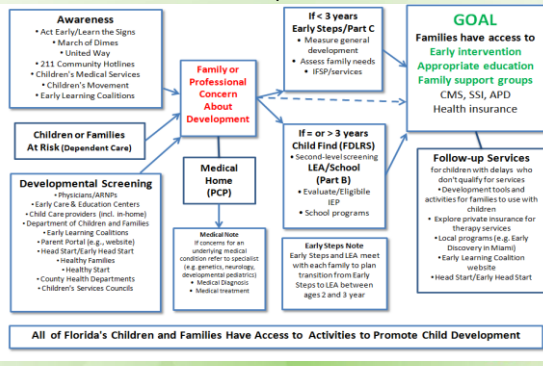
Awareness
• Act Early/Learn the Signs
• March of Dimes
• United Way
• 211 Community Hotlines
• Children's Medical Services
• Children's Movement
• Early Learning Coalitions

Children or Families At Risk (Dependent Care)

Developmental Screening
• Physicians/ARNPs
• Early Care & Education Centers
• Child Care providers (incl. in-home)
• Department of Children and Families
• Early Learning Coalitions
• Parent Portal (e.g., website)
• Head Start/Early Head Start
• Healthy Families
• Healthy Start
• County Health Departments
• Children's Services Councils

Family or Professional Concern About Development

Medical Home (PCP)

Medical Note
If concerns for an underlying medical condition refer to specialist (e.g. genetics, neurology, developmental pediatrics)
• Medical Diagnosis
• Medical treatment

If < 3 years
Early Steps/Part C
• Measure general development
• Assess family needs
• IFSP/services

If = or > 3 years
Child Find (FDLRS)
• Second-level screening
LEA/School (Part B)
• Evaluate/Eligible IEP
• School programs

Early Steps Note
Early Steps and LEA meet with each family to plan transition from Early Steps to LEA between ages 2 and 3 year

GOAL
Families have access to
Early intervention
Appropriate education
Family support groups
CMS, SSI, APD
Health insurance

Follow-up Services
for children with delays who don't qualify for services
• Development tools and activities for families to use with children
• Explore private insurance for therapy services
• Local programs (e.g. Early Discovery in Miami)
• Early Learning Coalition website
• Head Start/Early Head Start

All of Florida's Children and Families Have Access to Activities to Promote Child Development